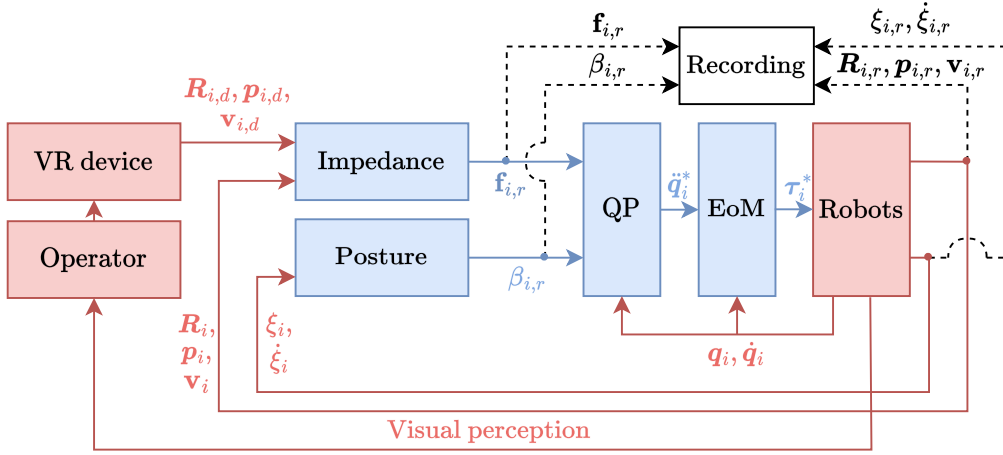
$\mathbf{f}_{i,r}$

$\beta_{i,r}$

Recording

$\xi_{i,r}, \dot{\xi}_{i,r}$

$\boldsymbol{R}_{i,r}, \boldsymbol{p}_{i,r}, \mathbf{v}_{i,r}$

$\boldsymbol{R}_{i,d}, \boldsymbol{p}_{i,d}, \mathbf{v}_{i,d}$

VR device

Impedance

$\mathbf{f}_{i,r}$

QP

$\ddot{\boldsymbol{q}}_i^*$

EoM

$\boldsymbol{\tau}_i^*$

Robots

Operator

Posture

$\beta_{i,r}$

$\boldsymbol{R}_i, \boldsymbol{p}_i, \mathbf{v}_i$

$\xi_i, \dot{\xi}_i$

$\boldsymbol{q}_i, \dot{\boldsymbol{q}}_i$

Visual perception